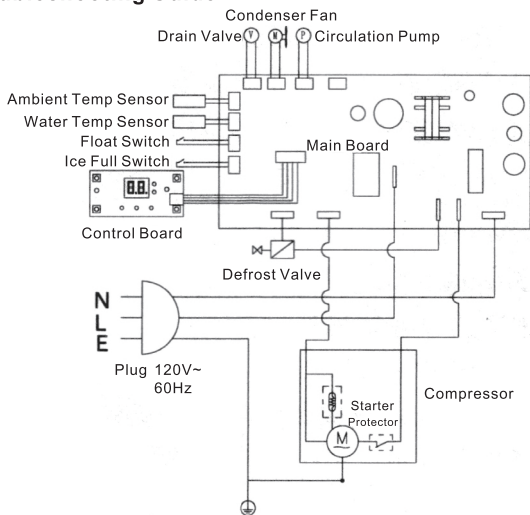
Condenser Fan
Drain Valve V M P Circulation Pump

Ambient Temp Sensor
Water Temp Sensor
Float Switch
Ice Full Switch

Main Board

88

Control Board

Defrost Valve

N
L
E

Plug 120V~ 60Hz

Compressor

Starter
Protector

M